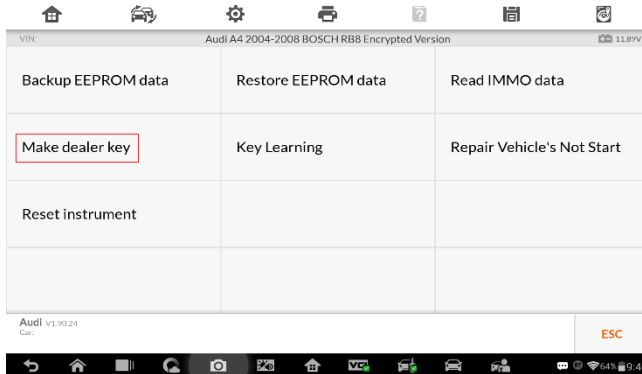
VIN:

Audi A4 2004-2008 BOSCH RB8 Encrypted Version

11.89V

| Backup EEPROM data | Restore EEPROM data | Read IMMO data |
|---|---|---|
| Make dealer key | Key Learning | Repair Vehicle's Not Start |
| Reset instrument | | |
| | | |

Audi V1.90.24
Car:

ESC

64% 9:4